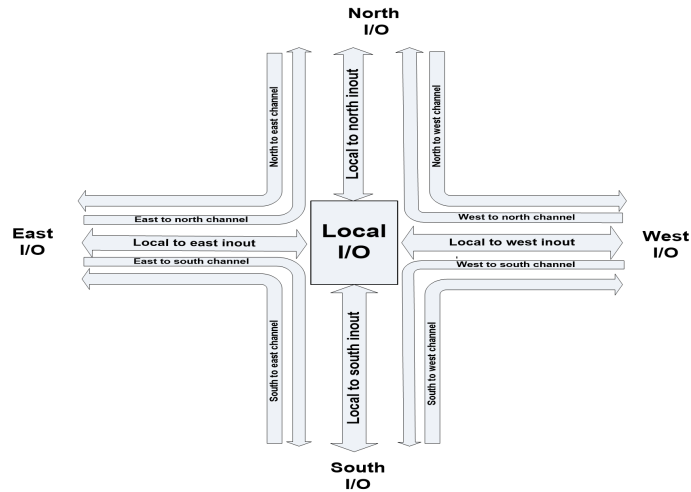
North I/O

North to east channel

Local to north inout

North to west channel

East I/O

East to north channel

Local to east inout

East to south channel

Local I/O

West to north channel

Local to west inout

West to south channel

West I/O

South to east channel

Local to south inout

South to west channel

South I/O